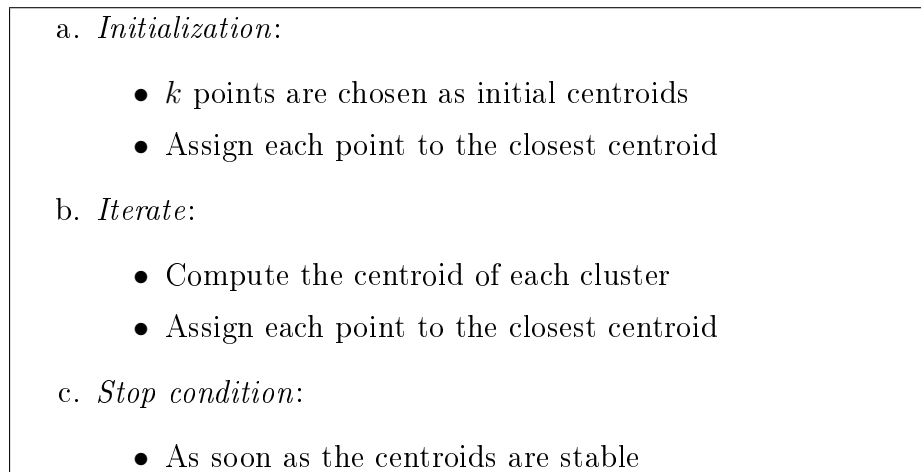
a. *Initialization*:

- $k$ points are chosen as initial centroids
- Assign each point to the closest centroid

b. *Iterate*:

- Compute the centroid of each cluster
- Assign each point to the closest centroid

c. *Stop condition*:

- As soon as the centroids are stable